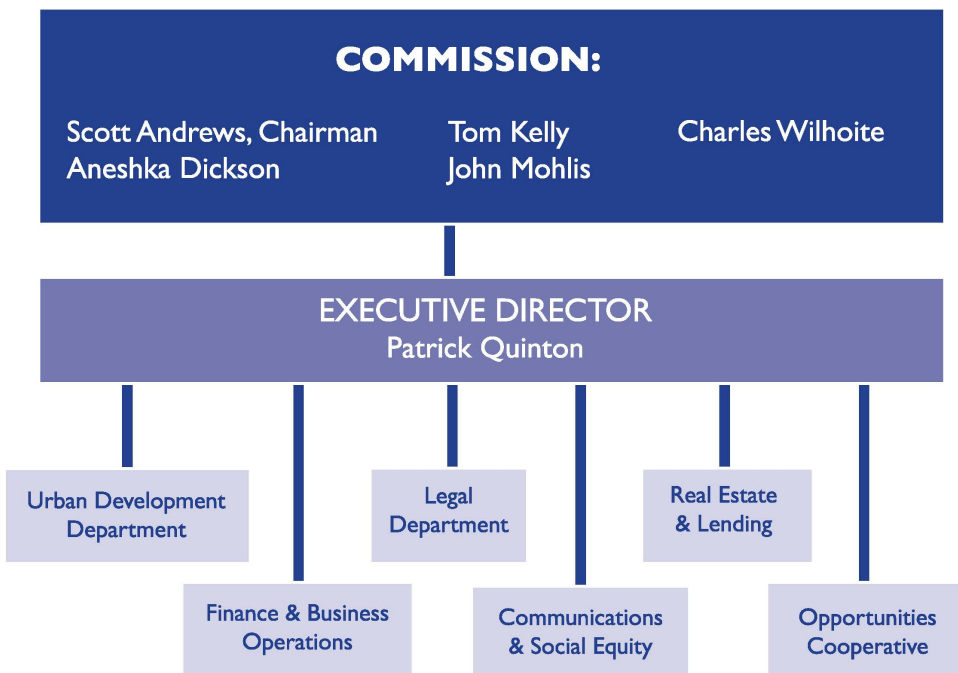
COMMISSION:

Scott Andrews, Chairman
Aneshka Dickson

Tom Kelly
John Mohlis

Charles Wilhoite

EXECUTIVE DIRECTOR
Patrick Quinton

Urban Development Department

Legal Department

Real Estate & Lending

Finance & Business Operations

Communications & Social Equity

Opportunities Cooperative